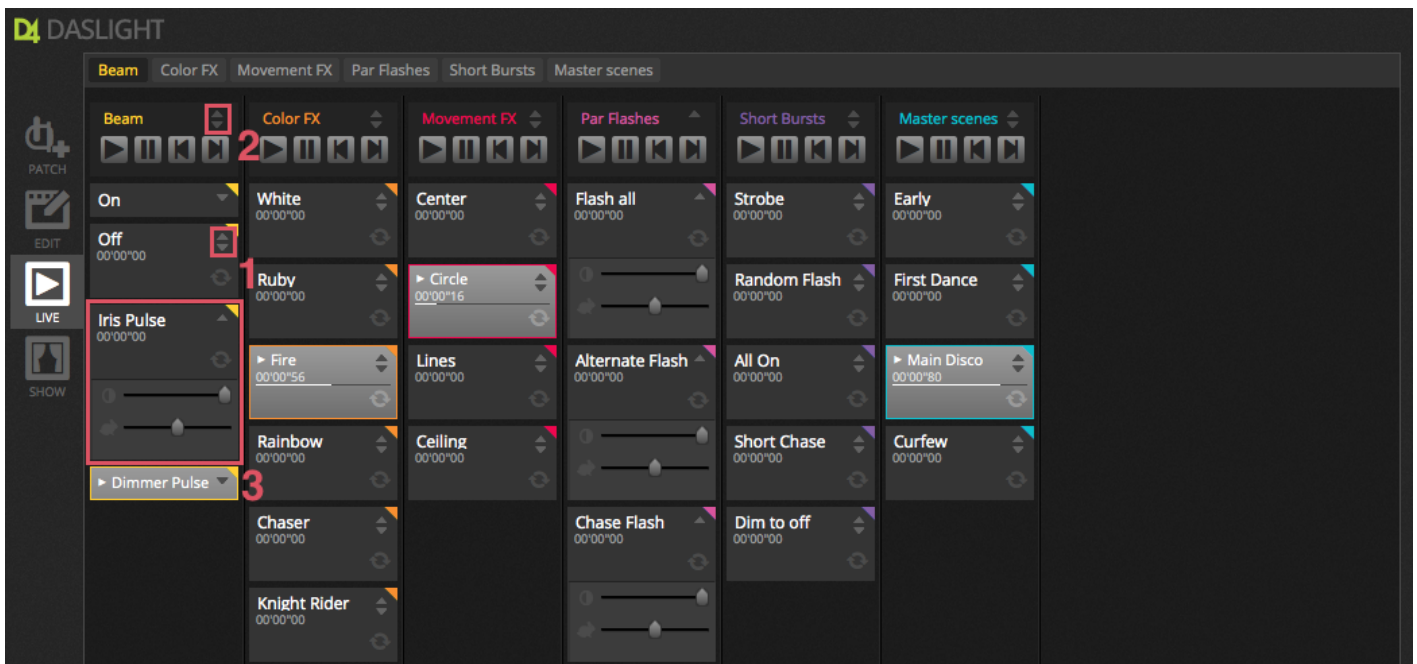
DASLIGHT

Beam | Color FX | Movement FX | Par Flashes | Short Bursts | Master scenes

PATCH
EDIT
LIVE
SHOW

Beam
2
On
Off
00'00"00
1
Iris Pulse
00'00"00
Dimmer Pulse
3

Color FX
White
00'00"00
Ruby
00'00"00
Fire
00'00"56
Rainbow
00'00"00
Chaser
00'00"00
Knight Rider
00'00"00

Movement FX
Center
00'00"00
Circle
00'00"16
Lines
00'00"00
Ceiling
00'00"00

Par Flashes
Flash all
00'00"00
Alternate Flash
00'00"00
Chase Flash
00'00"00

Short Bursts
Strobe
00'00"00
Random Flash
00'00"00
All On
00'00"00
Short Chase
00'00"00
Dim to off
00'00"00

Master scenes
Early
00'00"00
First Dance
00'00"00
Main Disco
00'00"80
Curfew
00'00"00